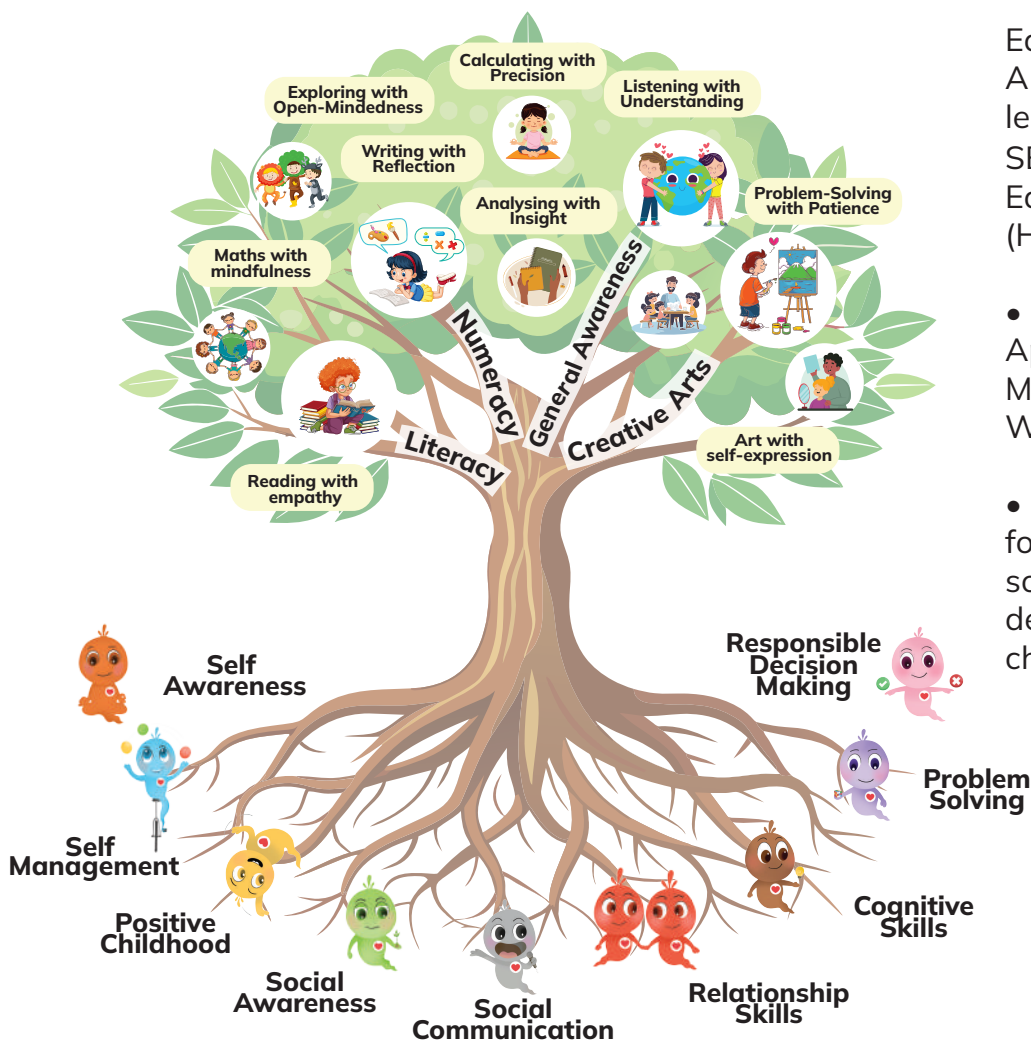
Calculating with Precision

Exploring with Open-Mindedness

Listening with Understanding

Writing with Reflection

Analysing with Insight

Problem-Solving with Patience

Maths with mindfulness

Numeracy

General Awareness

Creative Arts

Literacy

Art with self-expression

Reading with empathy

Self Awareness

Responsible Decision Making

Problem Solving

Self Management

Positive Childhood

Cognitive Skills

Social Awareness

Social Communication

Relationship Skills

Ed
A
le
SE
Ed
(H

•
A
M
W

•
fo
so
de
ch